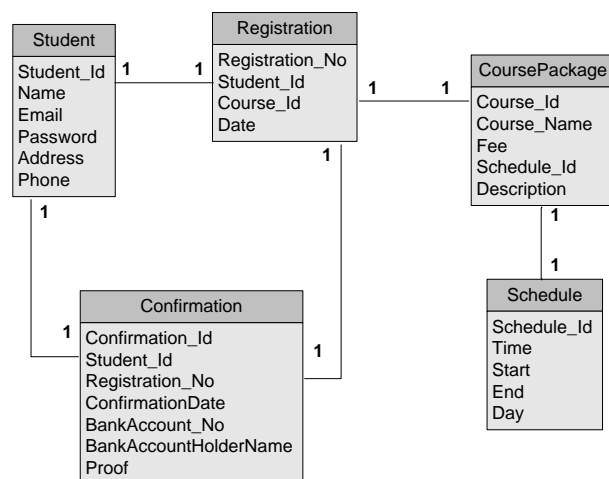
Student
Student_Id
Name
Email
Password
Address
Phone

1

1

Registration
Registration_No
Student_Id
Course_Id
Date

1

1

1

CoursePackage
Course_Id
Course_Name
Fee
Schedule_Id
Description

1

1

Schedule
Schedule_Id
Time
Start
End
Day

1

1

Confirmation
Confirmation_Id
Student_Id
Registration_No
ConfirmationDate
BankAccount_No
BankAccountHolderName
Proof

1